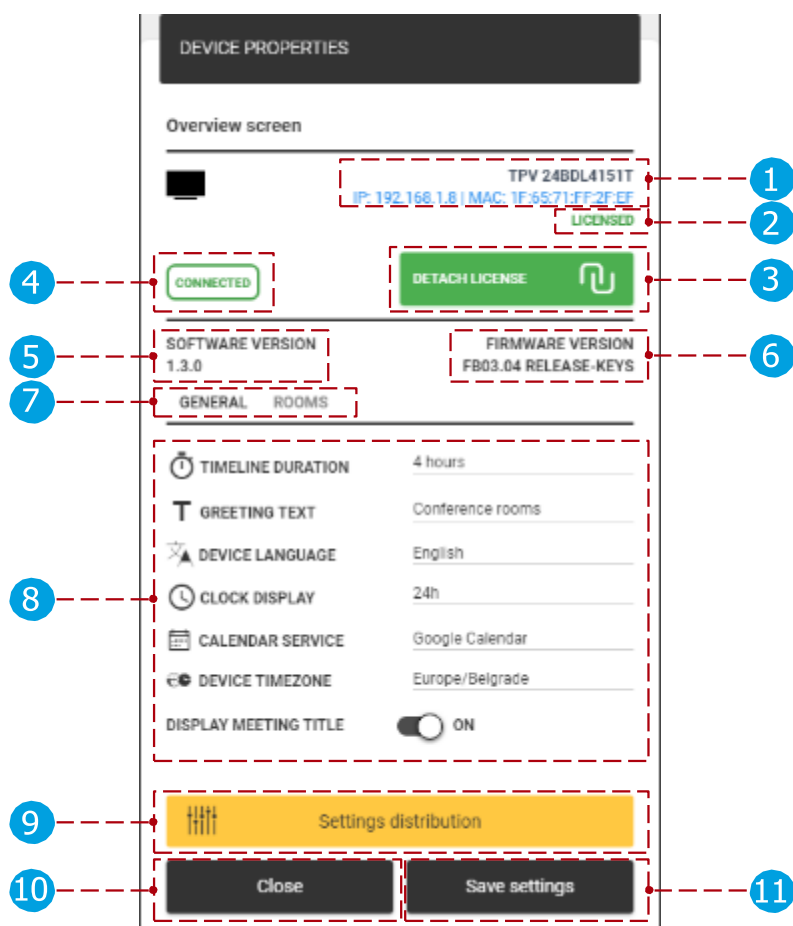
DEVICE PROPERTIES

Overview screen

TPV 24BDL4151T
IP: 192.168.1.8 | MAC: 1F:65:71:FF:2F:EF

1

LICENSED

2

4

CONNECTED

DETACH LICENSE

3

5

SOFTWARE VERSION
1.3.0

FIRMWARE VERSION
FB03.04 RELEASE-KEYS

6

7

GENERAL ROOMS

8

TIMELINE DURATION 4 hours

GREETING TEXT Conference rooms

DEVICE LANGUAGE English

CLOCK DISPLAY 24h

CALENDAR SERVICE Google Calendar

DEVICE TIMEZONE Europe/Belgrade

DISPLAY MEETING TITLE ON

9

Settings distribution

10

Close

Save settings

11